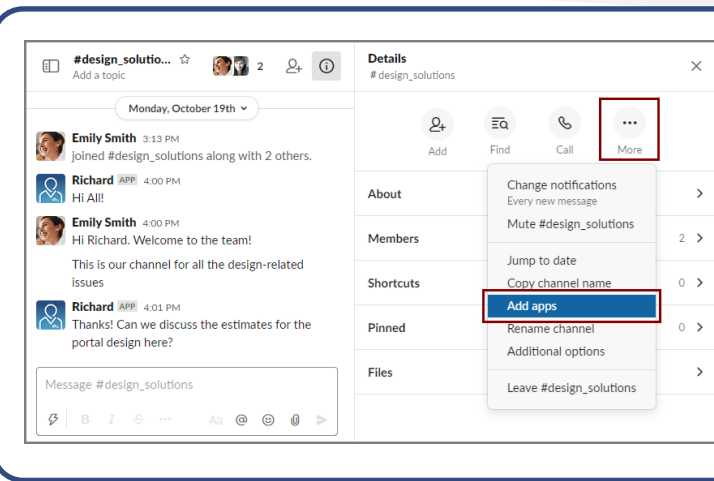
#design_solutio... ☆
Add a topic
2

Monday, October 19th

Emily Smith 3:13 PM
joined #design_solutions along with 2 others.

Richard APP 4:00 PM
Hi All!

Emily Smith 4:00 PM
Hi Richard. Welcome to the team!

This is our channel for all the design-related issues

Richard APP 4:01 PM
Thanks! Can we discuss the estimates for the portal design here?

Message #design_solutions

Aa @

Details
# design_solutions

Add
Find
Call
More

About
Members 2
Shortcuts 0
Pinned 0
Files

Change notifications
Every new message
Mute #design_solutions
Jump to date
Copy channel name
Add apps
Rename channel
Additional options
Leave #design_solutions